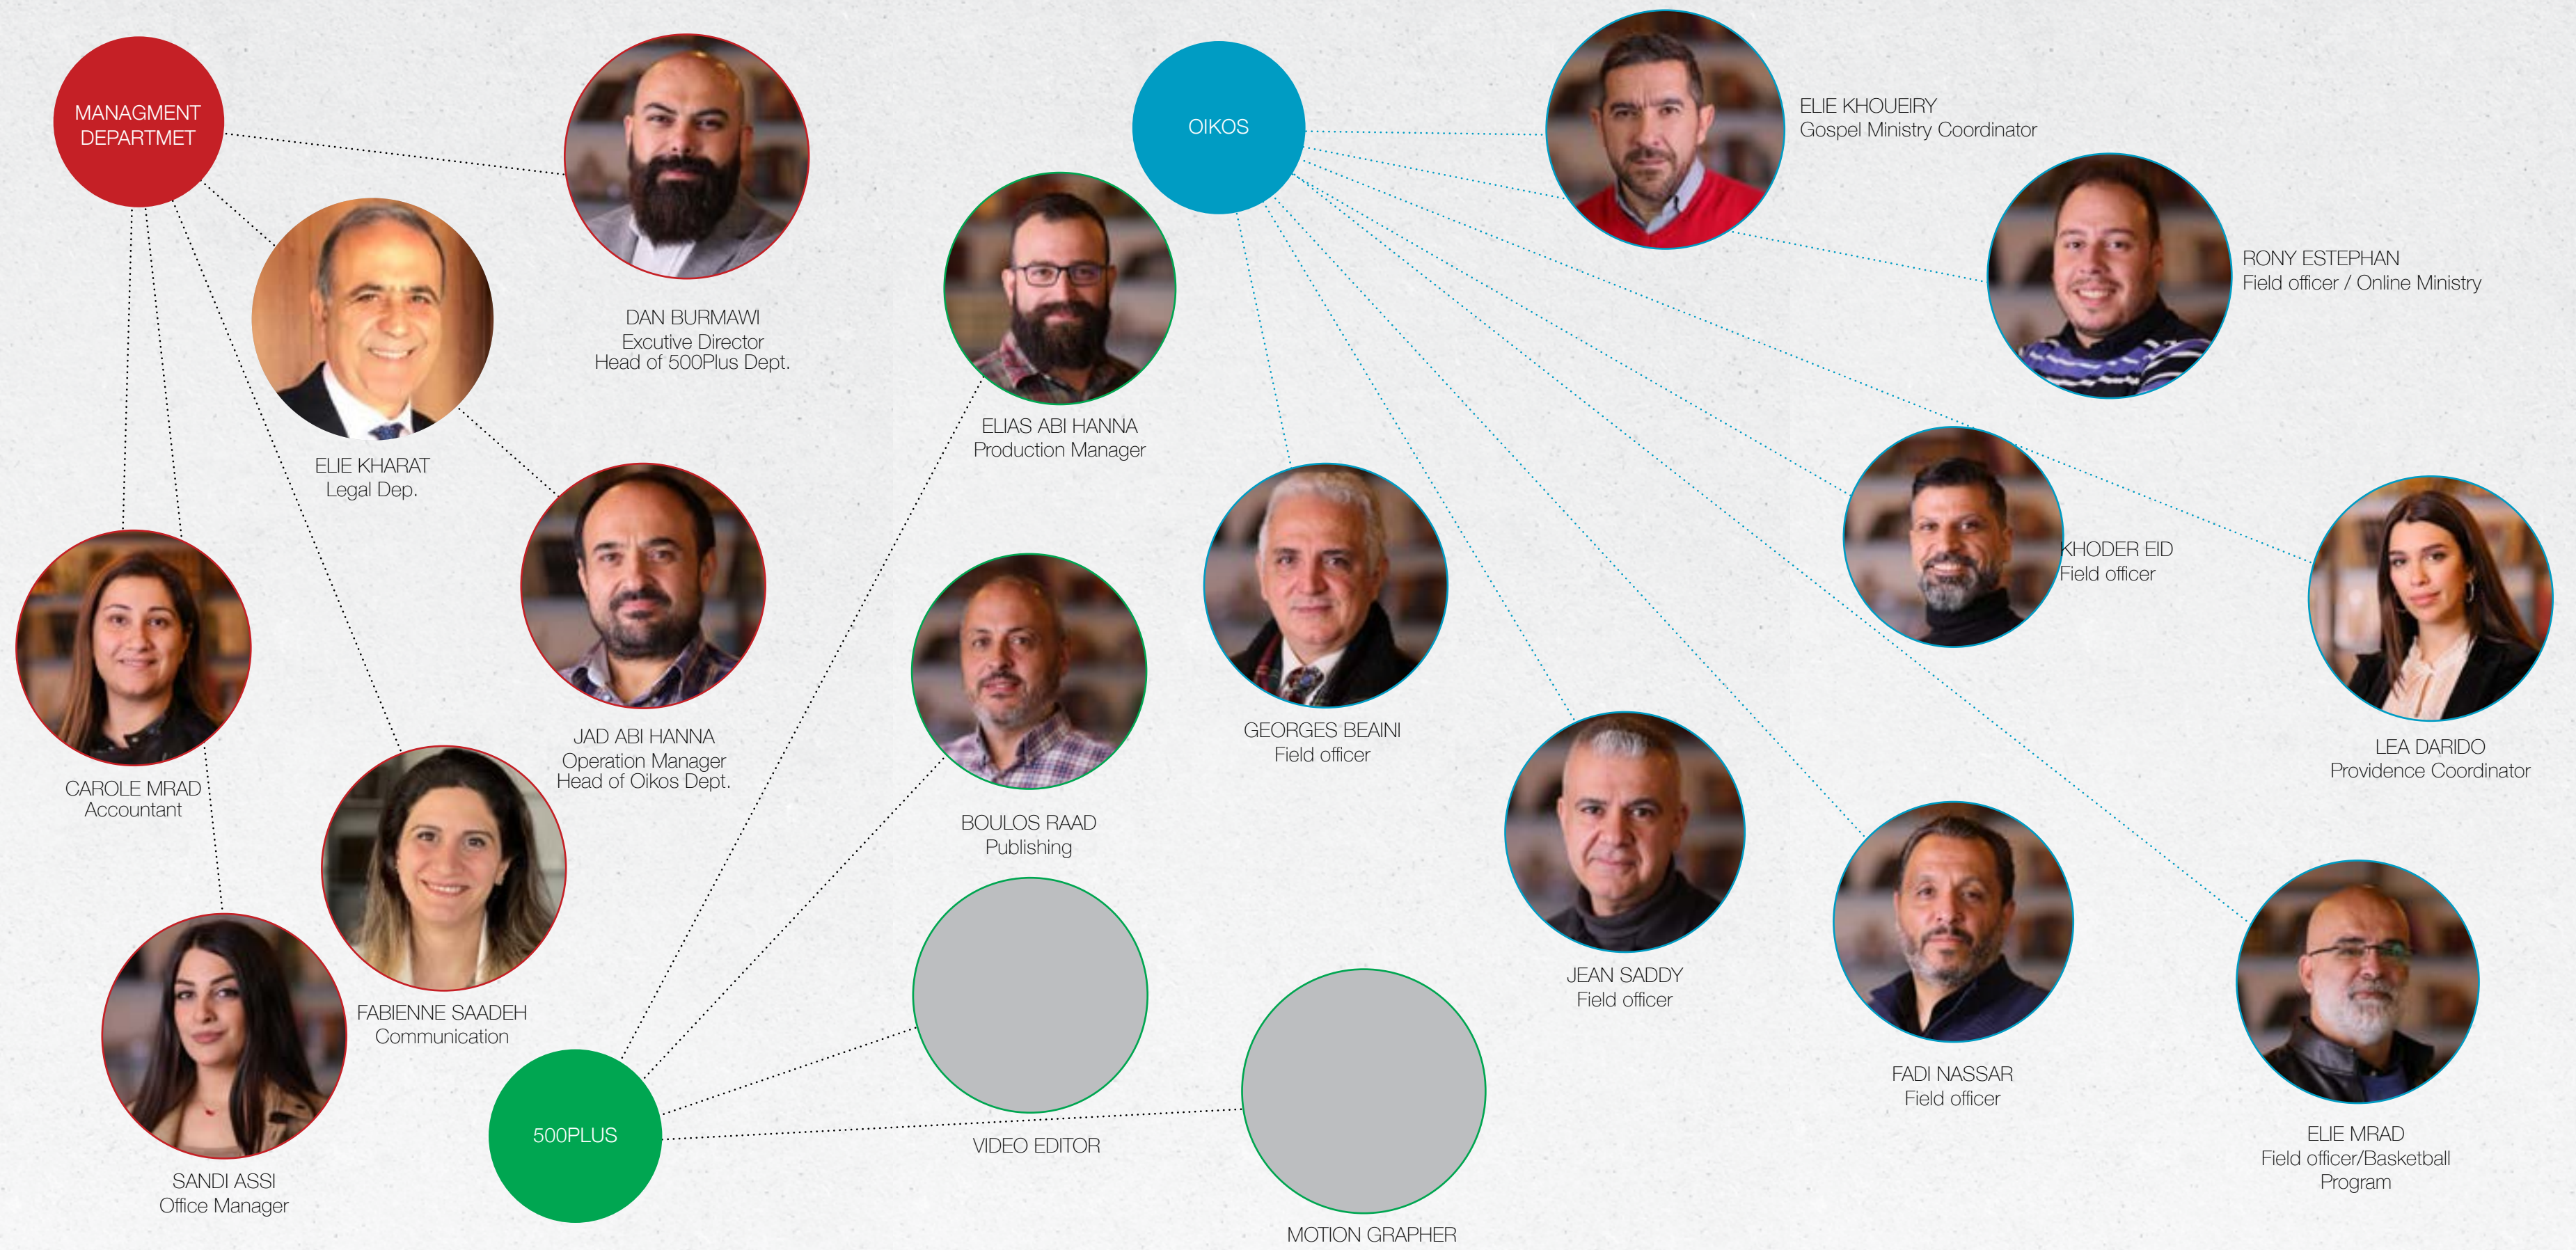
MANAGMENT DEPARTMET

DAN BURMAWI
Excutive Director
Head of 500Plus Dept.

ELIE KHARAT
Legal Dep.

JAD ABI HANNA
Operation Manager
Head of Oikos Dept.

CAROLE MRAD
Accountant

FABIENNE SAADEH
Communication

SANDI ASSI
Office Manager

OIKOS

ELIAS ABI HANNA
Production Manager

BOULOS RAAD
Publishing

500PLUS

VIDEO EDITOR

MOTION GRAPHER

ELIE KHOUEIRY
Gospel Ministry Coordinator

RONY ESTEPHAN
Field officer / Online Ministry

GEORGES BEAINI
Field officer

KHODER EID
Field officer

LEA DARIDO
Providence Coordinator

JEAN SADDY
Field officer

FADI NASSAR
Field officer

ELIE MRAD
Field officer/Basketball Program